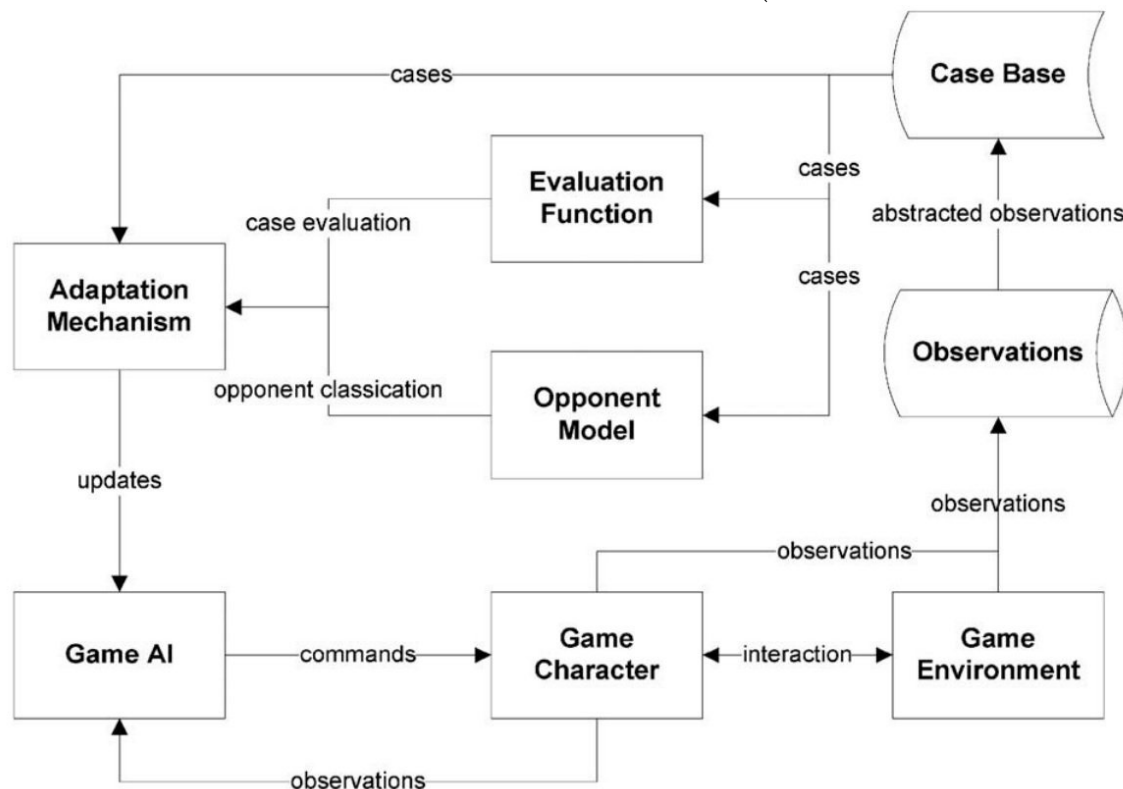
cases

Case Base

Evaluation Function

cases

case evaluation

abstracted observations

Adaptation Mechanism

cases

Observations

opponent classication

Opponent Model

updates

observations

observations

Game AI

commands

Game Character

interaction

Game Environment

observations